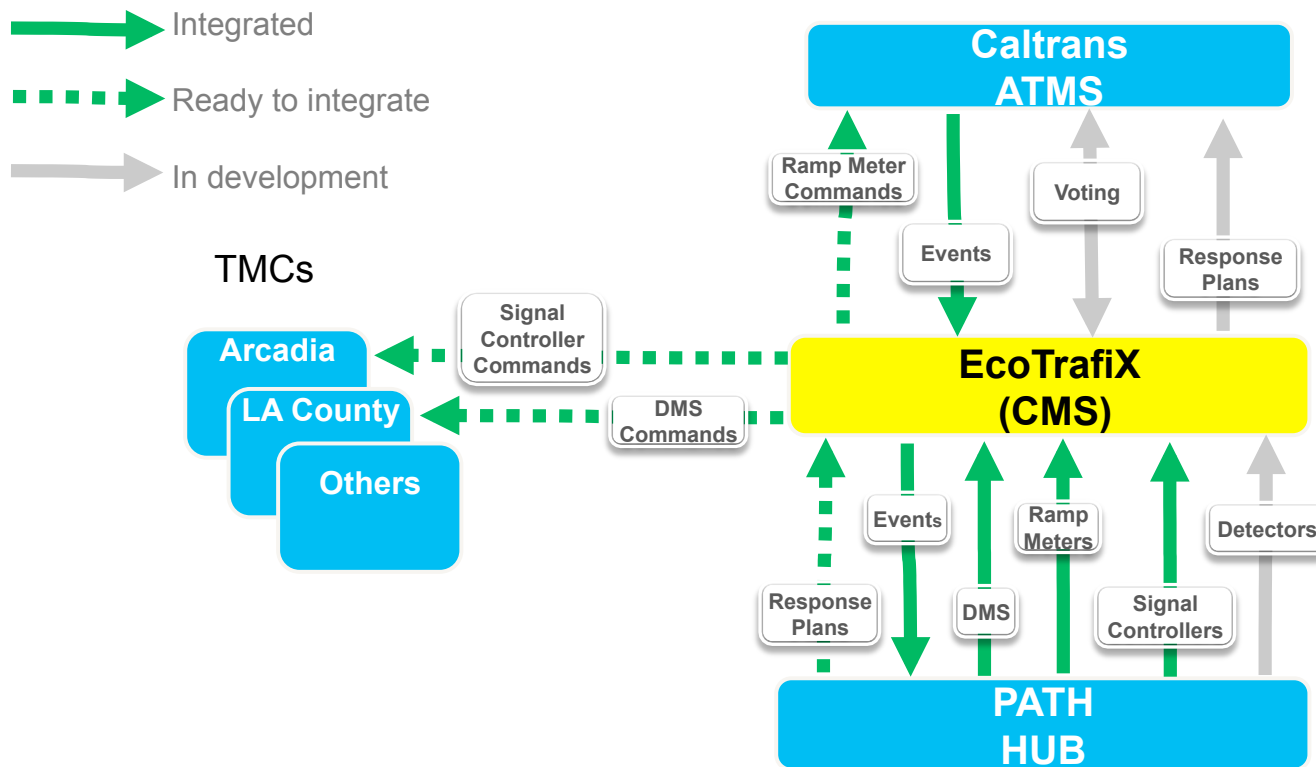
Integrated

Ready to integrate

In development

Caltrans ATMS

Ramp Meter Commands

Events

Voting

Response Plans

TMCs

Signal Controller Commands

Arcadia

LA County

Others

DMS Commands

EcoTrafiX (CMS)

Events

Ramp Meters

Detectors

Response Plans

DMS

Signal Controllers

PATH HUB